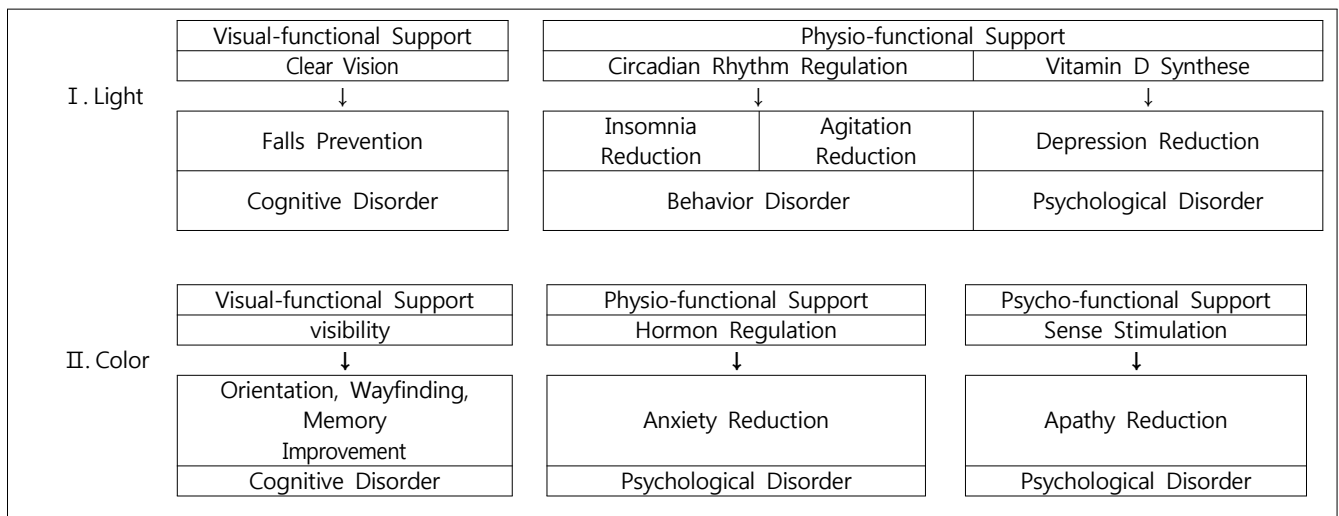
Ⅰ. Light

Visual-functional Support
Clear Vision
↓
Falls Prevention
Cognitive Disorder

Physio-functional Support
Circadian Rhythm Regulation
↓
Insomnia Reduction
Agitation Reduction
Behavior Disorder

Vitamin D Synthese
↓
Depression Reduction
Psychological Disorder

Ⅱ. Color

Visual-functional Support
visibility
↓
Orientation, Wayfinding, Memory Improvement
Cognitive Disorder

Physio-functional Support
Hormon Regulation
↓
Anxiety Reduction
Psychological Disorder

Psycho-functional Support
Sense Stimulation
↓
Apathy Reduction
Psychological Disorder